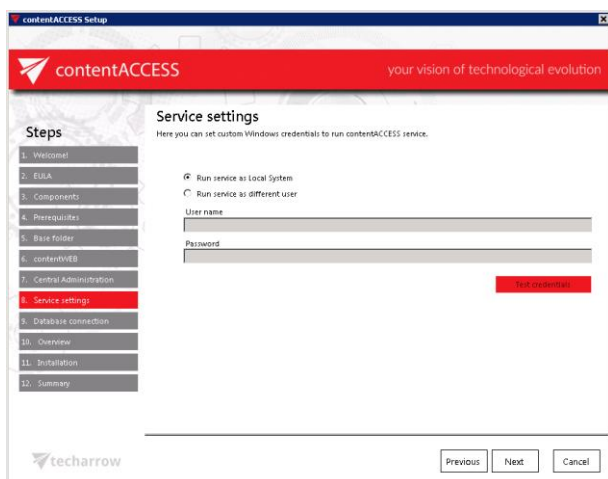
contentACCESS Setup

contentACCESS

your vision of technological evolution

Steps

1. Welcome!
2. EULA
3. Components
4. Prerequisites
5. Base folder
6. contentWEB
7. Central Administration
8. Service settings
9. Database connection
10. Overview
11. Installation
12. Summary

Service settings

Here you can set custom Windows credentials to run contentACCESS service.

Run service as Local System

Run service as different user

User name

Password

Test credentials

techarrow

Previous

Next

Cancel